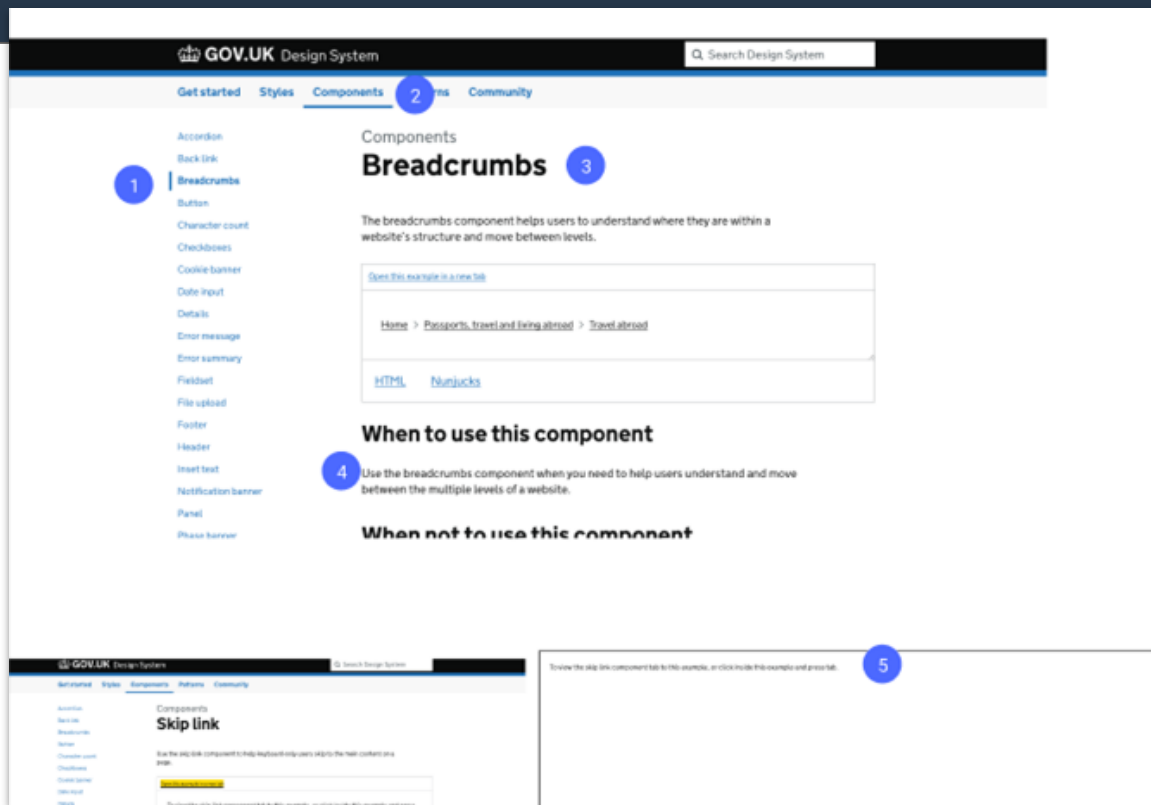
GOV.UK Design System

Search Design System

Get started Styles Components 2 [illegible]rns Community

Accordion
Back link
Breadcrumbs
Button
Character count
Checkboxes
Cookie banner
Date input
Details
Error message
Error summary
Fieldset
File upload
Footer
Header
Inset text
Notification banner
Panel
Phase banner

1

Components

Breadcrumbs 3

The breadcrumbs component helps users to understand where they are within a website's structure and move between levels.

Open this example in a new tab

Home > Passports, travel and living abroad > Travel abroad

HTML Nunjucks

When to use this component

4

Use the breadcrumbs component when you need to help users understand and move between the multiple levels of a website.

When not to use this component

GOV.UK Design System

Search Design System

Get started Styles Components Patterns Community

Accordion
Back link
Breadcrumbs
Button
Character count
Checkboxes
Cookie banner
Date input
Details

Components

Skip link

Use the skip link component to help keyboard-only users skip to the main content on a page.

Open this example in a new tab

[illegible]

To view the skip link component tab to this example, or click inside this example and press tab.

5